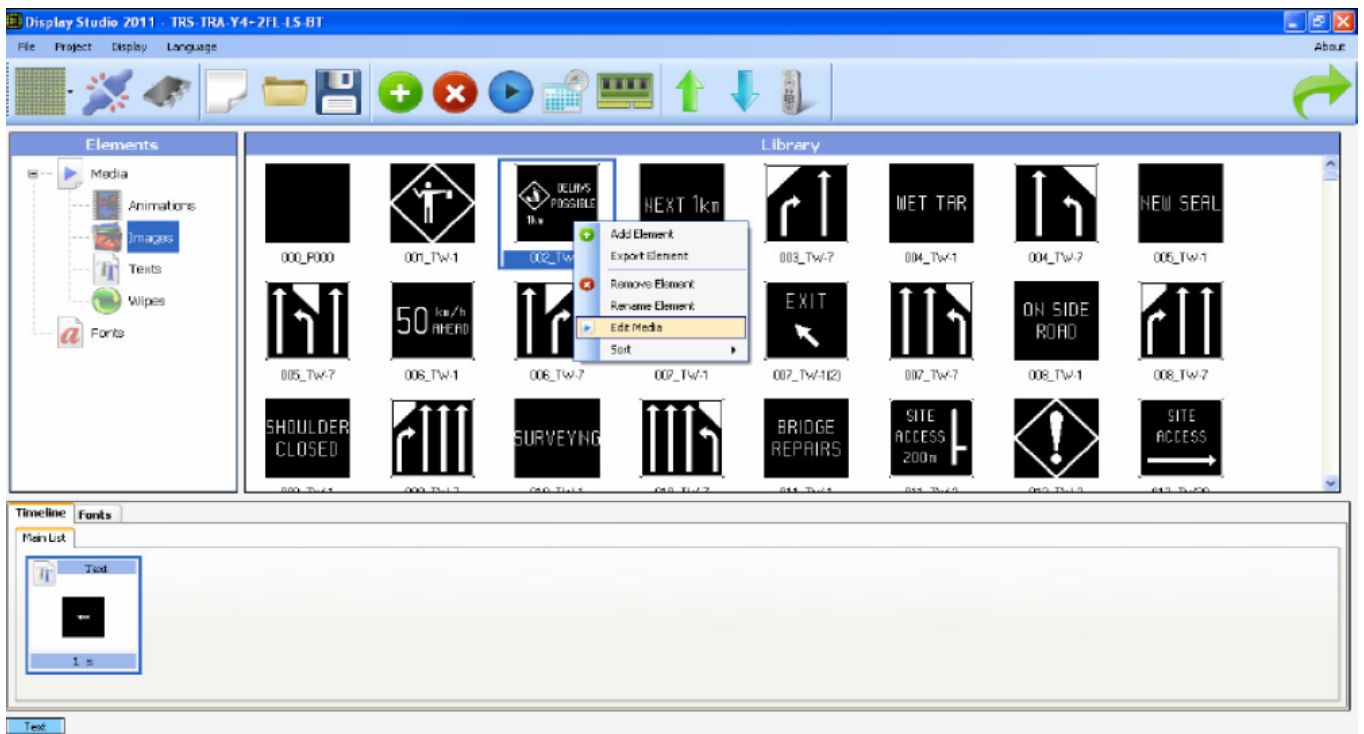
Display Studio 2011 - TRS-TRA-Y4-2FL-LS-BT

File Project Display Language About

Elements

Media
Animations
Images
Texts
Wipes
Fonts

Library

DELAYS POSSIBLE 1km
NEXT 1km
WET TAR
NEW SEAL

000_P000
001_TW-1
002_Tw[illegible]
003_TW-7
004_TW-1
004_TW-7
005_TW-1

Add Element
Export Element
Remove Element
Rename Element
Edit Media
Sort

50 km/h AHEAD
EXIT
ON SIDE ROAD

005_TW-7
006_TW-1
006_TW-7
007_TW-1
007_TW-1(2)
007_TW-7
008_TW-1
008_TW-7

SHOULDER CLOSED
SURVEYING
BRIDGE REPAIRS
SITE ACCESS 200m
SITE ACCESS

Timeline Fonts
Main List
Text
1 s

Text